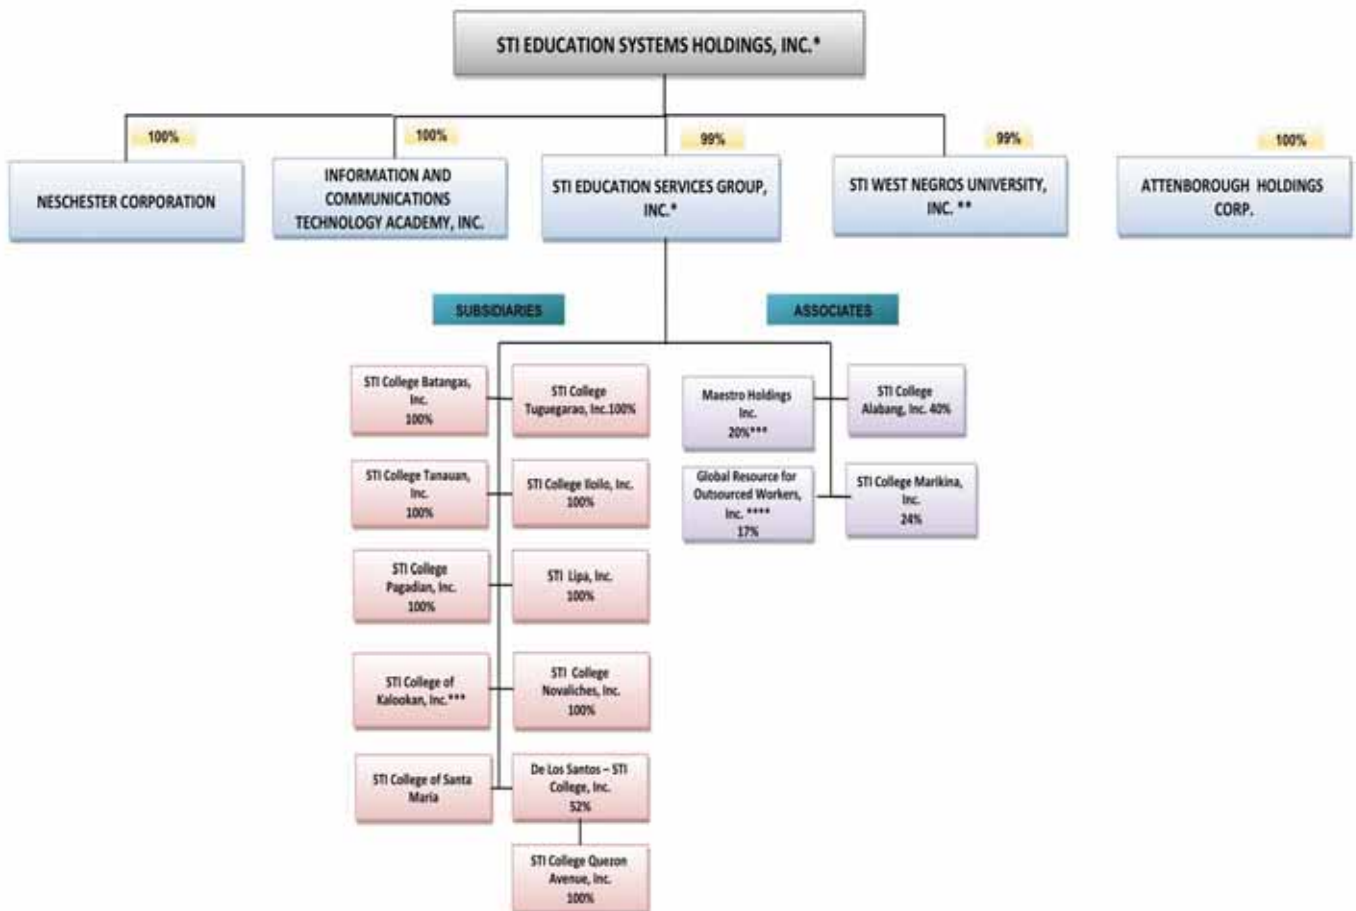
STI EDUCATION SYSTEMS HOLDINGS, INC.*

100%
NESCHESTER CORPORATION

100%
INFORMATION AND COMMUNICATIONS TECHNOLOGY ACADEMY, INC.

99%
STI EDUCATION SERVICES GROUP, INC.*

99%
STI WEST NEGROS UNIVERSITY, INC. **

100%
ATTENBOROUGH HOLDINGS CORP.

SUBSIDIARIES

ASSOCIATES

STI College Batangas, Inc. 100%

STI College Tuguegarao, Inc.100%

STI College Tanauan, Inc. 100%

STI College Iloilo, Inc. 100%

STI College Pagadian, Inc. 100%

STI Lipa, Inc. 100%

STI College of Kalookan, Inc.***

STI College Novaliches, Inc. 100%

STI College of Santa Maria

De Los Santos – STI College, Inc. 52%

STI College Quezon Avenue, Inc. 100%

Maestro Holdings Inc. 20%***

STI College Alabang, Inc. 40%

Global Resource for Outsourced Workers, Inc. **** 17%

STI College Marikina, Inc. 24%